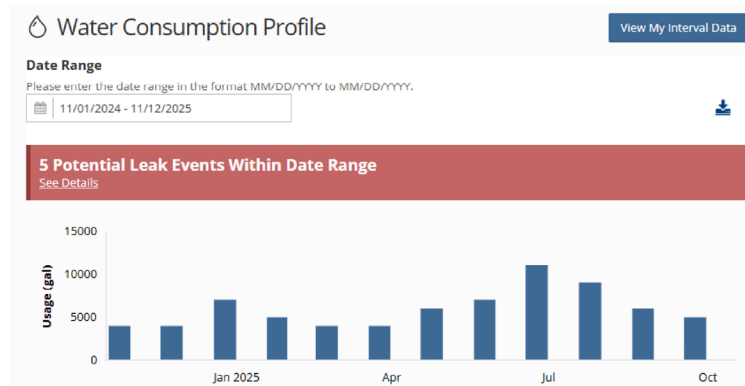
Water Consumption Profile

View My Interval Data

Date Range

Please enter the date range in the format MM/DD/YYYY to MM/DD/YYYY.

11/01/2024 - 11/12/2025

5 Potential Leak Events Within Date Range

See Details

15000
10000
5000
0

Usage (gal)

Jan 2025
Apr
Jul
Oct